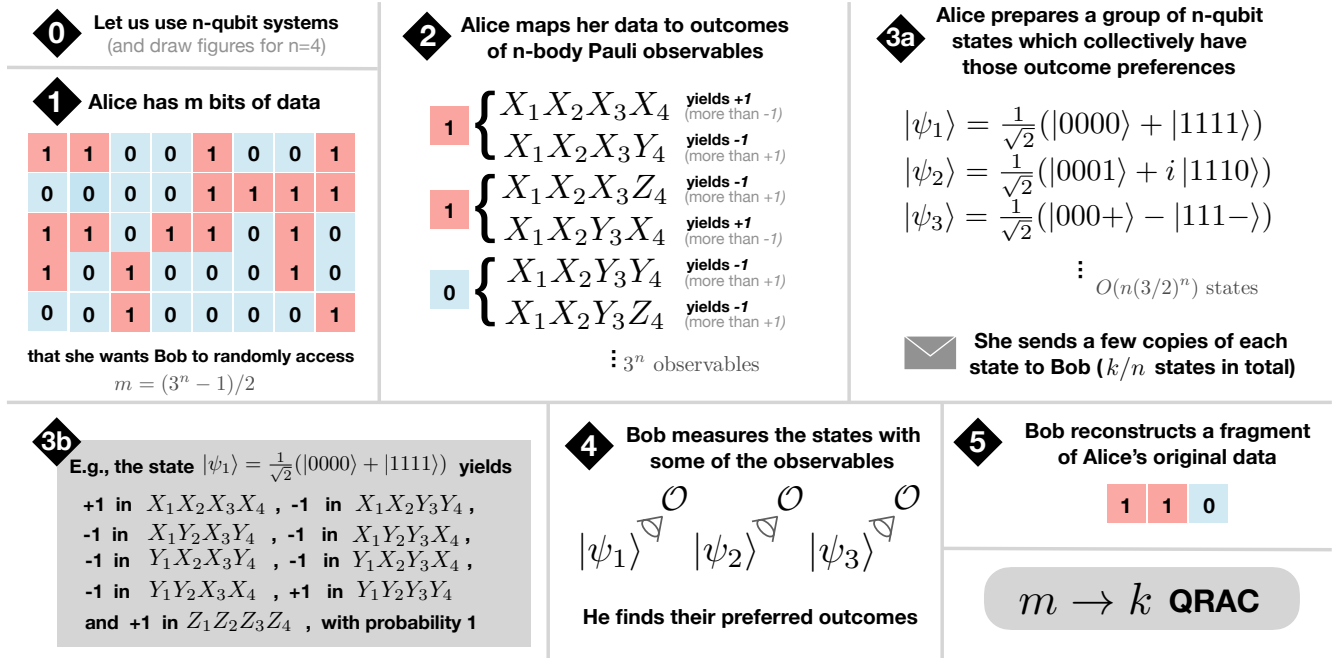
0 Let us use n-qubit systems
(and draw figures for n=4)

1 Alice has m bits of data

| 1 | 1 | 0 | 0 | 1 | 0 | 0 | 1 |
|---|---|---|---|---|---|---|---|
| 0 | 0 | 0 | 0 | 1 | 1 | 1 | 1 |
| 1 | 1 | 0 | 1 | 1 | 0 | 1 | 0 |
| 1 | 0 | 1 | 0 | 0 | 0 | 1 | 0 |
| 0 | 0 | 1 | 0 | 0 | 0 | 0 | 1 |

that she wants Bob to randomly access
$m = (3^n - 1)/2$

2 Alice maps her data to outcomes of n-body Pauli observables

1 $X_1X_2X_3X_4$ yields +1 (more than -1)
$X_1X_2X_3Y_4$ yields -1 (more than +1)

1 $X_1X_2X_3Z_4$ yields -1 (more than +1)
$X_1X_2Y_3X_4$ yields +1 (more than -1)

0 $X_1X_2Y_3Y_4$ yields -1 (more than +1)
$X_1X_2Y_3Z_4$ yields -1 (more than +1)

⋮ $3^n$ observables

3a Alice prepares a group of n-qubit states which collectively have those outcome preferences

$|\psi_1\rangle = \frac{1}{\sqrt{2}}(|0000\rangle + |1111\rangle)$
$|\psi_2\rangle = \frac{1}{\sqrt{2}}(|0001\rangle + i\,|1110\rangle)$
$|\psi_3\rangle = \frac{1}{\sqrt{2}}(|000+\rangle - |111-\rangle)$
⋮
$O(n(3/2)^n)$ states

She sends a few copies of each state to Bob ( $k/n$ states in total)

3b E.g., the state $|\psi_1\rangle = \frac{1}{\sqrt{2}}(|0000\rangle + |1111\rangle)$ yields
+1 in $X_1X_2X_3X_4$ , -1 in $X_1X_2Y_3Y_4$ ,
-1 in $X_1Y_2X_3Y_4$ , -1 in $X_1Y_2Y_3X_4$ ,
-1 in $Y_1X_2X_3Y_4$ , -1 in $Y_1X_2Y_3X_4$ ,
-1 in $Y_1Y_2X_3X_4$ , +1 in $Y_1Y_2Y_3Y_4$
and +1 in $Z_1Z_2Z_3Z_4$ , with probability 1

4 Bob measures the states with some of the observables

$|\psi_1\rangle$ $\mathcal{O}$ $|\psi_2\rangle$ $\mathcal{O}$ $|\psi_3\rangle$ $\mathcal{O}$

He finds their preferred outcomes

5 Bob reconstructs a fragment of Alice's original data

1 1 0

$m \to k$ QRAC